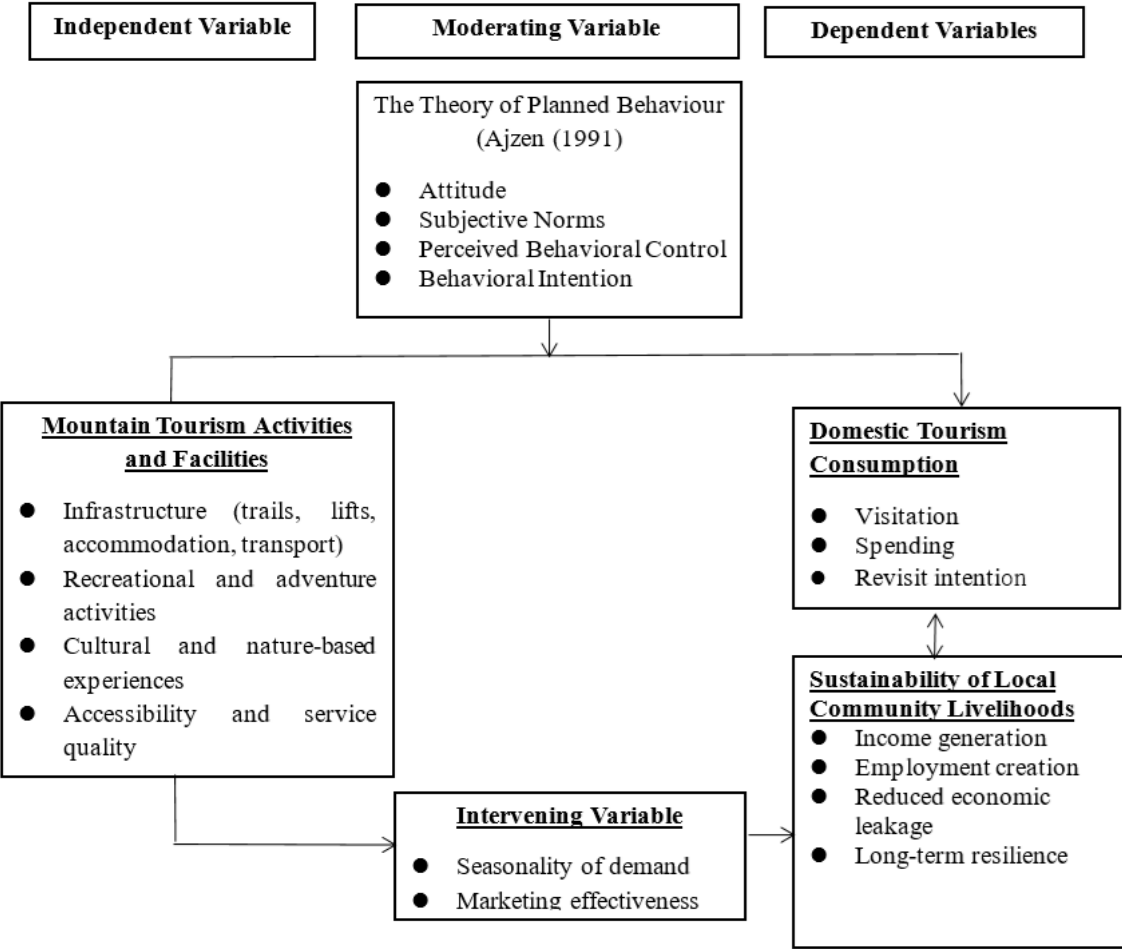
Independent Variable

Moderating Variable

Dependent Variables

The Theory of Planned Behaviour (Ajzen (1991)

- Attitude
- Subjective Norms
- Perceived Behavioral Control
- Behavioral Intention

Mountain Tourism Activities and Facilities

- Infrastructure (trails, lifts, accommodation, transport)
- Recreational and adventure activities
- Cultural and nature-based experiences
- Accessibility and service quality

Domestic Tourism Consumption

- Visitation
- Spending
- Revisit intention

Sustainability of Local Community Livelihoods

- Income generation
- Employment creation
- Reduced economic leakage
- Long-term resilience

Intervening Variable

- Seasonality of demand
- Marketing effectiveness